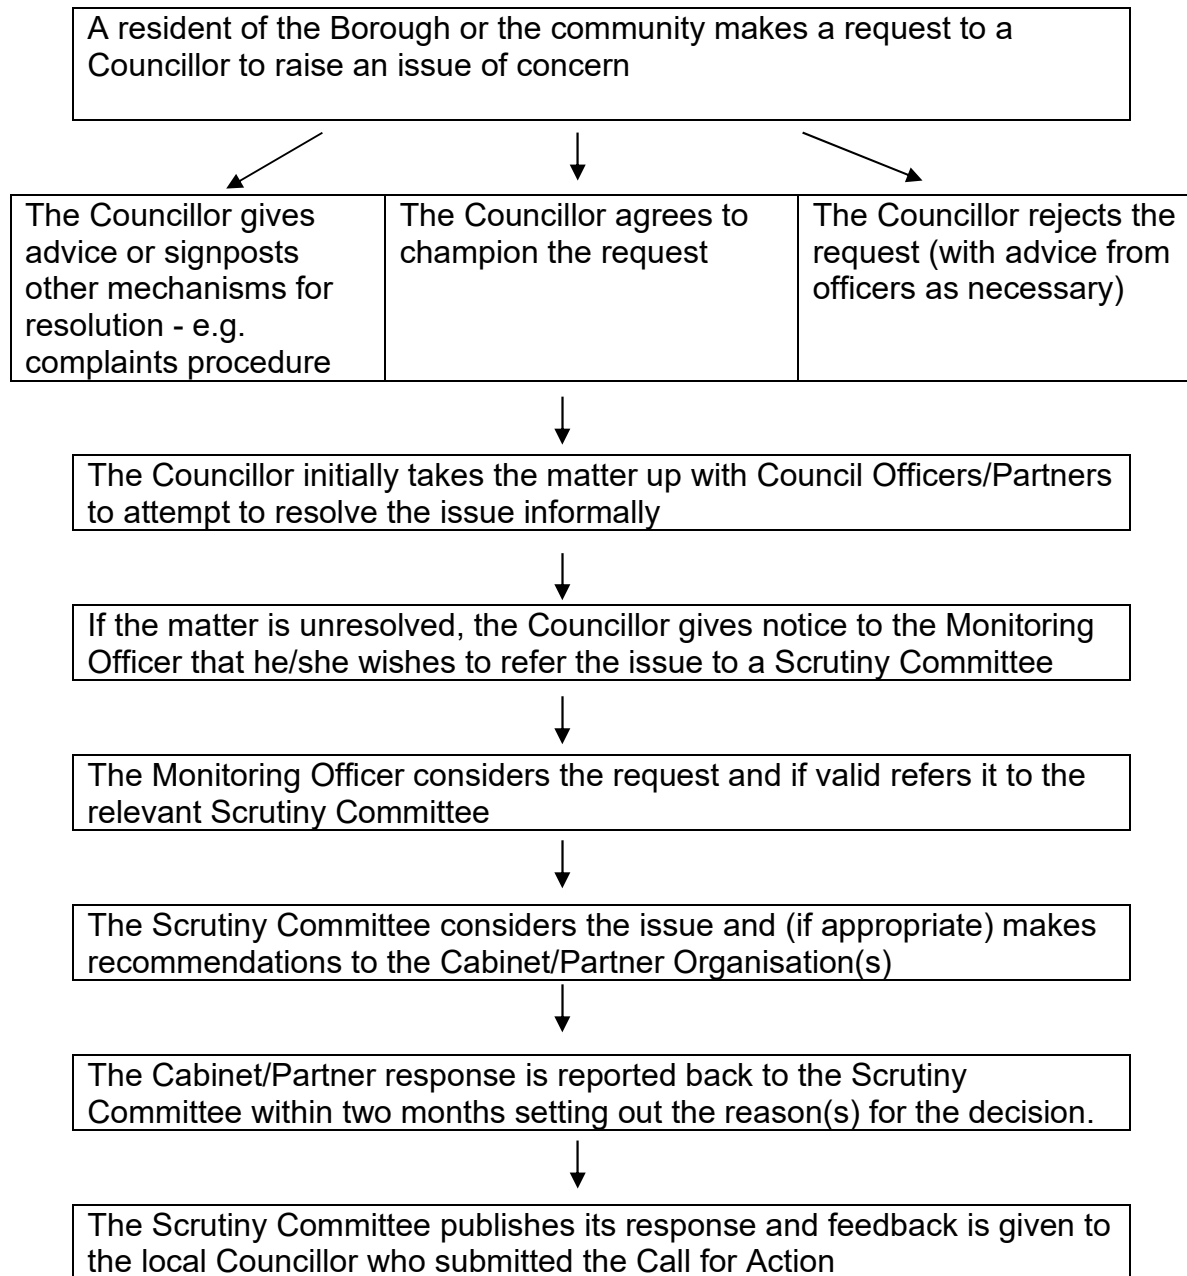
A resident of the Borough or the community makes a request to a Councillor to raise an issue of concern

The Councillor gives advice or signposts other mechanisms for resolution - e.g. complaints procedure

The Councillor agrees to champion the request

The Councillor rejects the request (with advice from officers as necessary)

The Councillor initially takes the matter up with Council Officers/Partners to attempt to resolve the issue informally

If the matter is unresolved, the Councillor gives notice to the Monitoring Officer that he/she wishes to refer the issue to a Scrutiny Committee

The Monitoring Officer considers the request and if valid refers it to the relevant Scrutiny Committee

The Scrutiny Committee considers the issue and (if appropriate) makes recommendations to the Cabinet/Partner Organisation(s)

The Cabinet/Partner response is reported back to the Scrutiny Committee within two months setting out the reason(s) for the decision.

The Scrutiny Committee publishes its response and feedback is given to the local Councillor who submitted the Call for Action